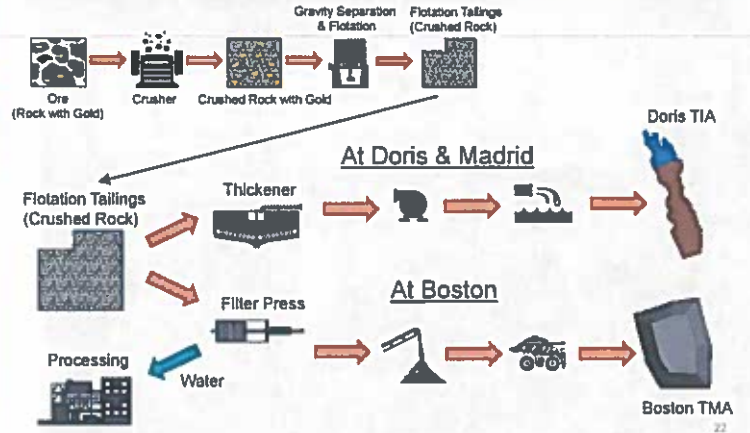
Ore (Rock with Gold)

Crusher

Crushed Rock with Gold

Gravity Separation & Flotation

Flotation Tailings (Crushed Rock)

At Doris & Madrid

Doris TIA

Flotation Tailings (Crushed Rock)

Thickener

At Boston

Filter Press

Processing

Water

Boston TMA

22